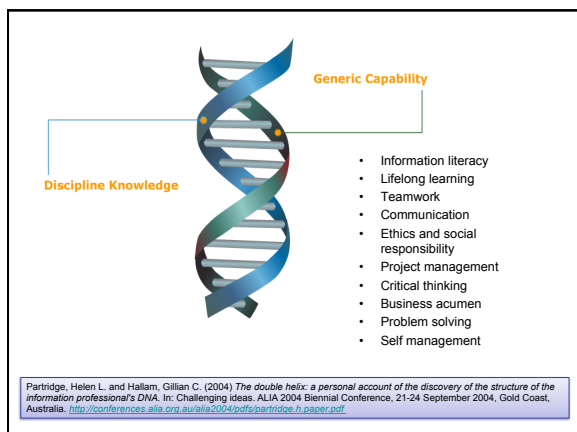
Generic Capability

Discipline Knowledge

- Information literacy
- Lifelong learning
- Teamwork
- Communication
- Ethics and social responsibility
- Project management
- Critical thinking
- Business acumen
- Problem solving
- Self management

Partridge, Helen L. and Hallam, Gillian C. (2004) *The double helix: a personal account of the discovery of the structure of the information professional's DNA.* In: Challenging ideas. ALIA 2004 Biennial Conference, 21-24 September 2004, Gold Coast, Australia. http://conferences.alia.org.au/alia2004/pdfs/partridge.h.paper.pdf